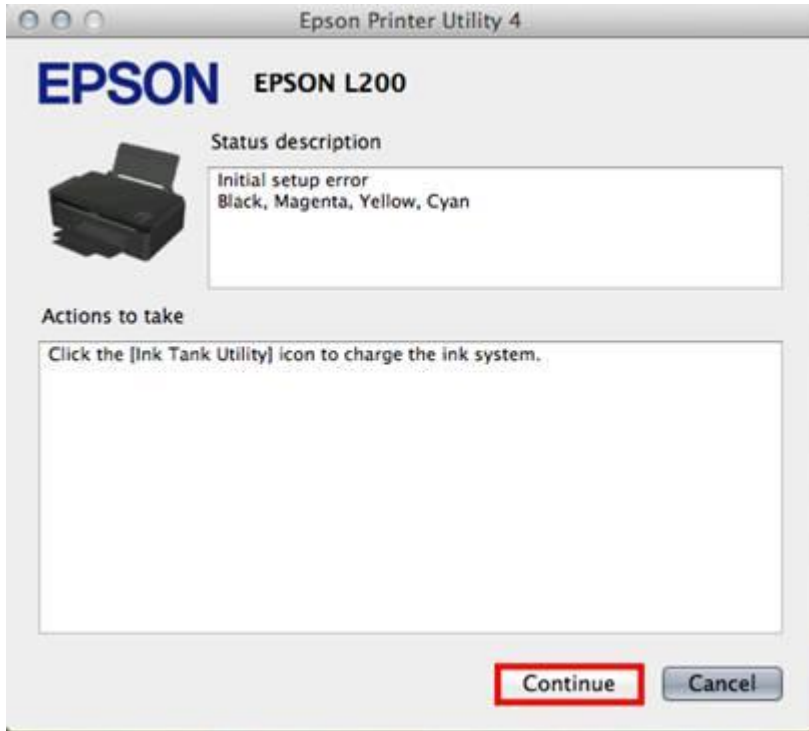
Epson Printer Utility 4

EPSON EPSON L200

Status description

Initial setup error
Black, Magenta, Yellow, Cyan

Actions to take

Click the [Ink Tank Utility] icon to charge the ink system.

Continue Cancel